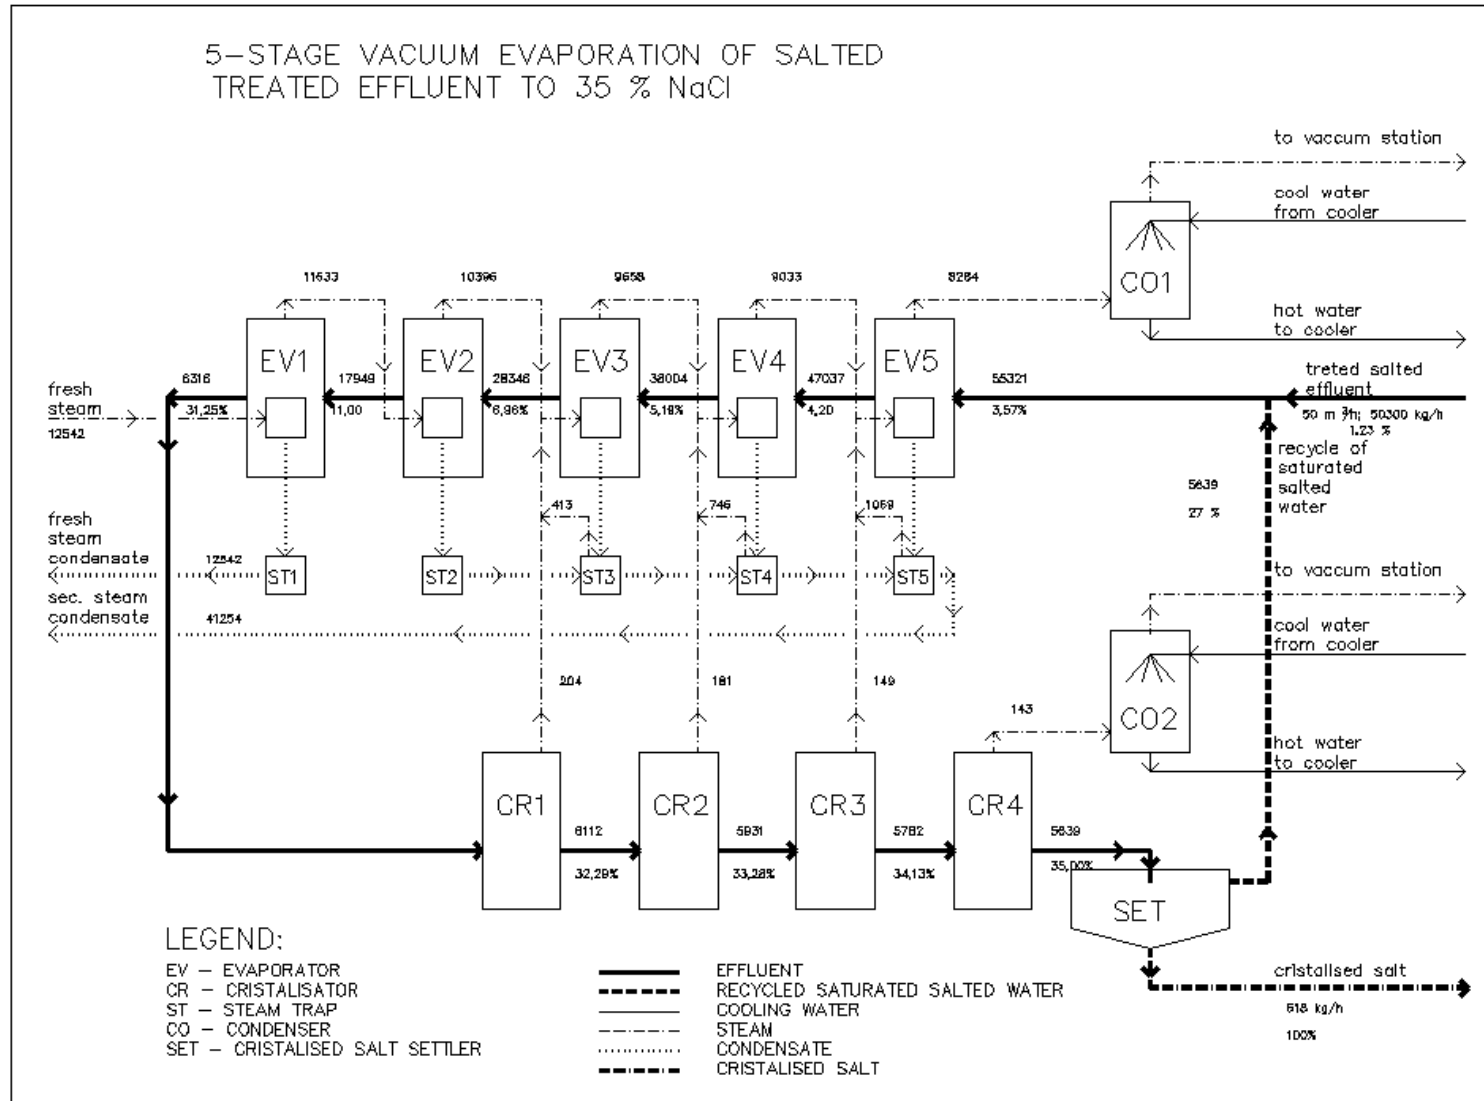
5-STAGE VACUUM EVAPORATION OF SALTED TREATED EFFLUENT TO 35 % NaCl

to vaccum station

cool water from cooler

CO1

hot water to cooler

11633

10396

9658

9033

8284

EV1

EV2

EV3

EV4

EV5

fresh steam

12542

6316

31,25%

17949

11,00

28346

6,96%

38004

5,18%

47037

4,20

55321

3,57%

treted salted effluent

50 m³/h; 50300 kg/h

1,23 %

recycle of saturated salted water

5639

27 %

413

746

1069

fresh steam condensate

12542

ST1

ST2

ST3

ST4

ST5

sec. steam condensate

41254

to vaccum station

cool water from cooler

CO2

hot water to cooler

204

181

149

143

CR1

CR2

CR3

CR4

6112

32,29%

5931

33,28%

5782

34,13%

5639

35,00%

SET

LEGEND:

EV – EVAPORATOR
CR – CRISTALISATOR
ST – STEAM TRAP
CO – CONDENSER
SET – CRISTALISED SALT SETTLER

EFFLUENT
RECYCLED SATURATED SALTED WATER
COOLING WATER
STEAM
CONDENSATE
CRISTALISED SALT

cristalised salt

618 kg/h

100%